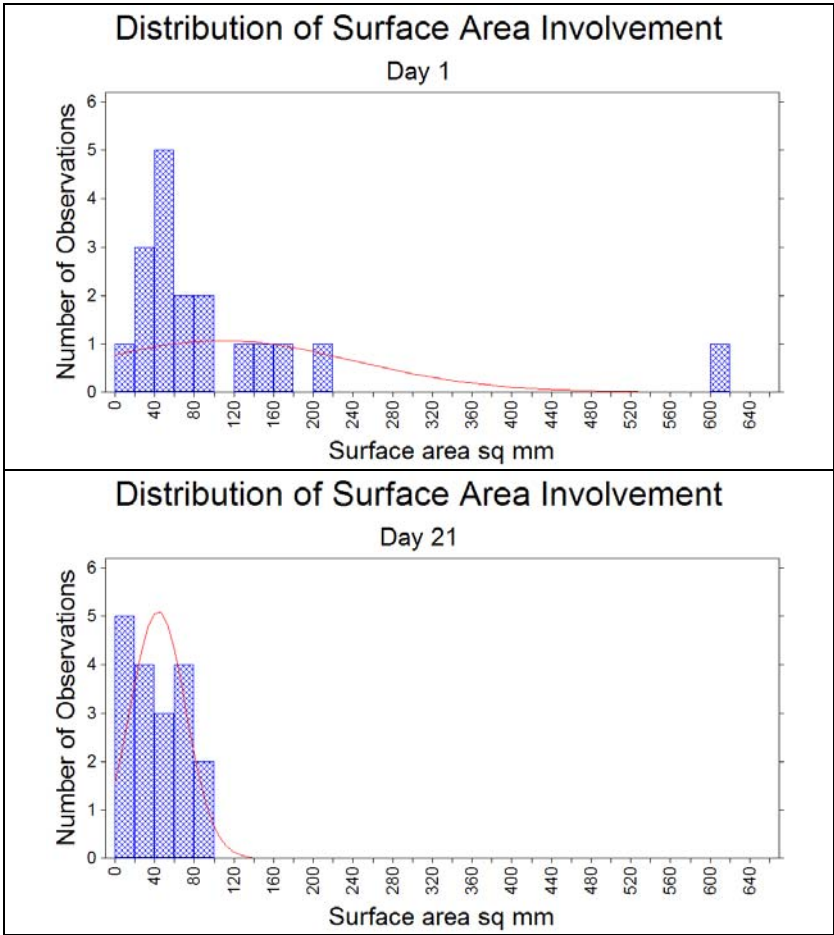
Distribution of Surface Area Involvement

Day 1

Number of Observations

6
5
4
3
2
1
0

1 3 5 2 2 1 1 1 1

1

0 40 80 120 160 200 240 280 320 360 400 440 480 520 560 600 640

Surface area sq mm

Distribution of Surface Area Involvement

Day 21

Number of Observations

6
5
4
3
2
1
0

5 4 3 4 2

0 40 80 120 160 200 240 280 320 360 400 440 480 520 560 600 640

Surface area sq mm